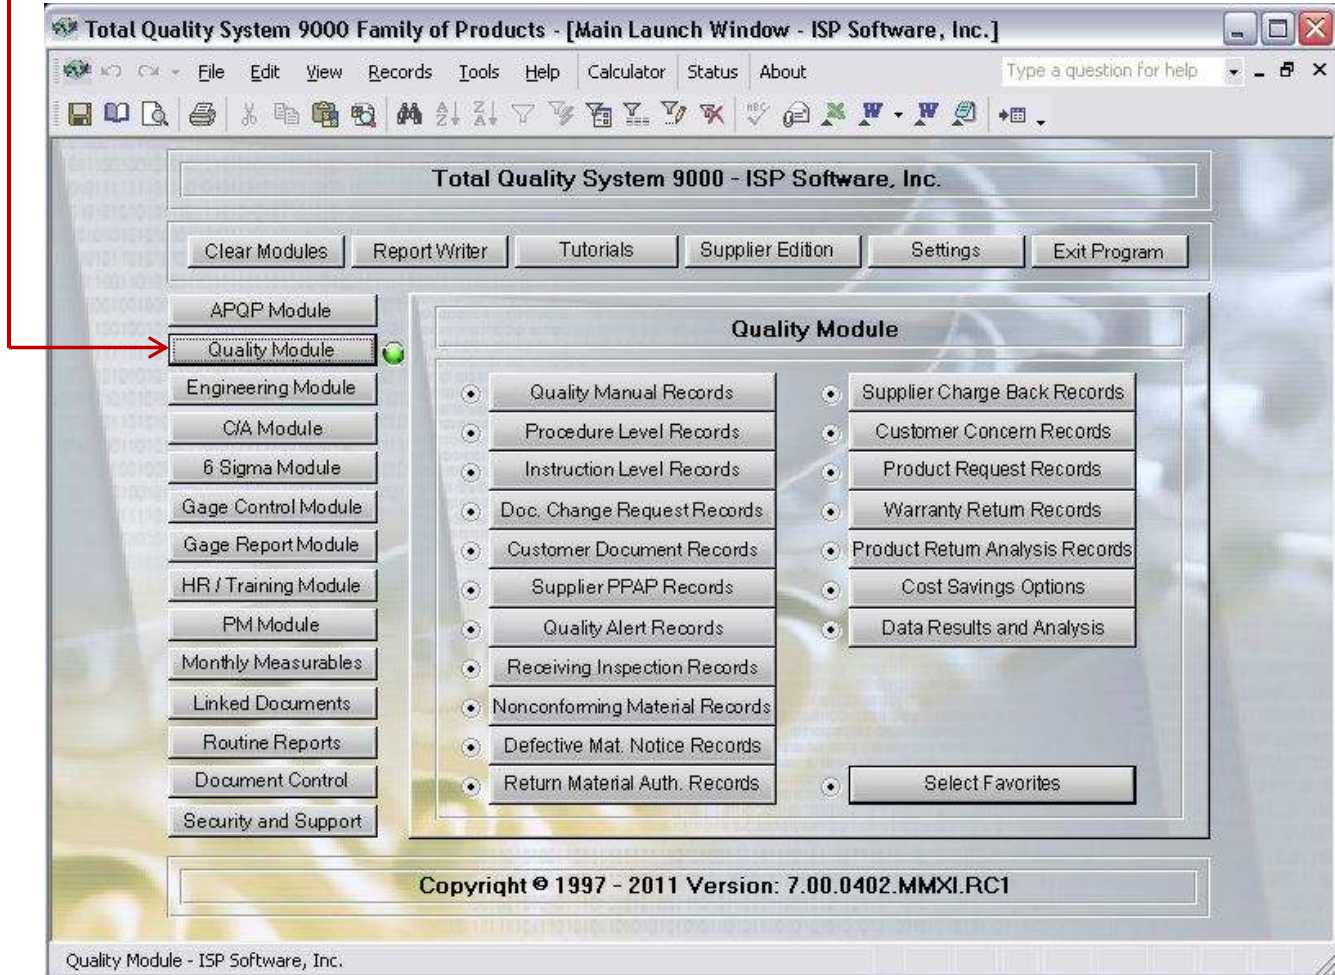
Total Quality System 9000 Family of Products - [Main Launch Window - ISP Software, Inc.]

File Edit View Records Tools Help Calculator Status About

Type a question for help

Total Quality System 9000 - ISP Software, Inc.

Clear Modules | Report Writer | Tutorials | Supplier Edition | Settings | Exit Program

APQP Module
Quality Module
Engineering Module
C/A Module
6 Sigma Module
Gage Control Module
Gage Report Module
HR / Training Module
PM Module
Monthly Measurables
Linked Documents
Routine Reports
Document Control
Security and Support

Quality Module

Quality Manual Records
Procedure Level Records
Instruction Level Records
Doc. Change Request Records
Customer Document Records
Supplier PPAP Records
Quality Alert Records
Receiving Inspection Records
Nonconforming Material Records
Defective Mat. Notice Records
Return Material Auth. Records

Supplier Charge Back Records
Customer Concern Records
Product Request Records
Warranty Return Records
Product Return Analysis Records
Cost Savings Options
Data Results and Analysis

Select Favorites

Copyright © 1997 - 2011 Version: 7.00.0402.MMXI.RC1

Quality Module - ISP Software, Inc.